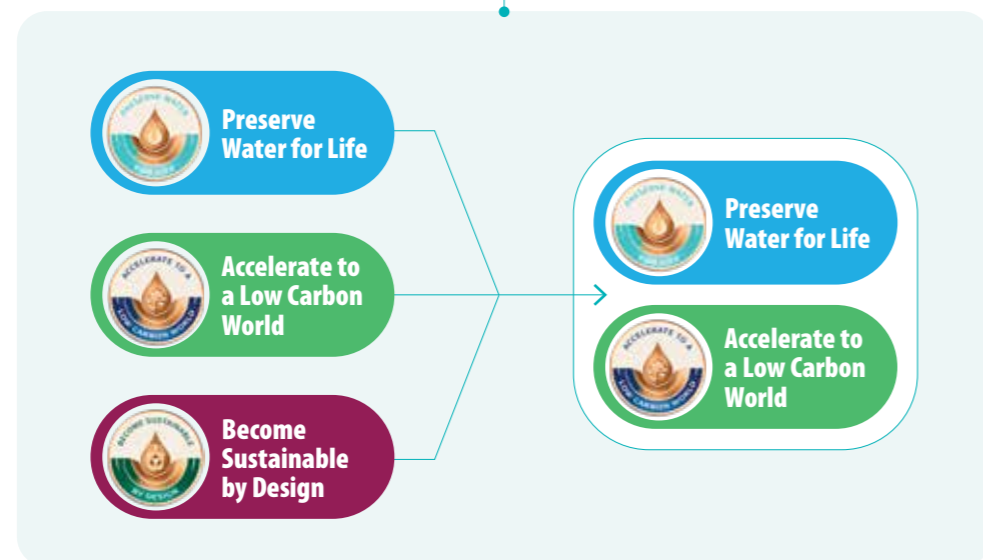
PRESERVE WATER FOR LIFE

Preserve Water for Life

ACCELERATE TO A LOW CARBON WORLD

Accelerate to a Low Carbon World

BECOME SUSTAINABLE BY DESIGN

Become Sustainable by Design

PRESERVE WATER FOR LIFE

Preserve Water for Life

ACCELERATE TO A LOW CARBON WORLD

Accelerate to a Low Carbon World